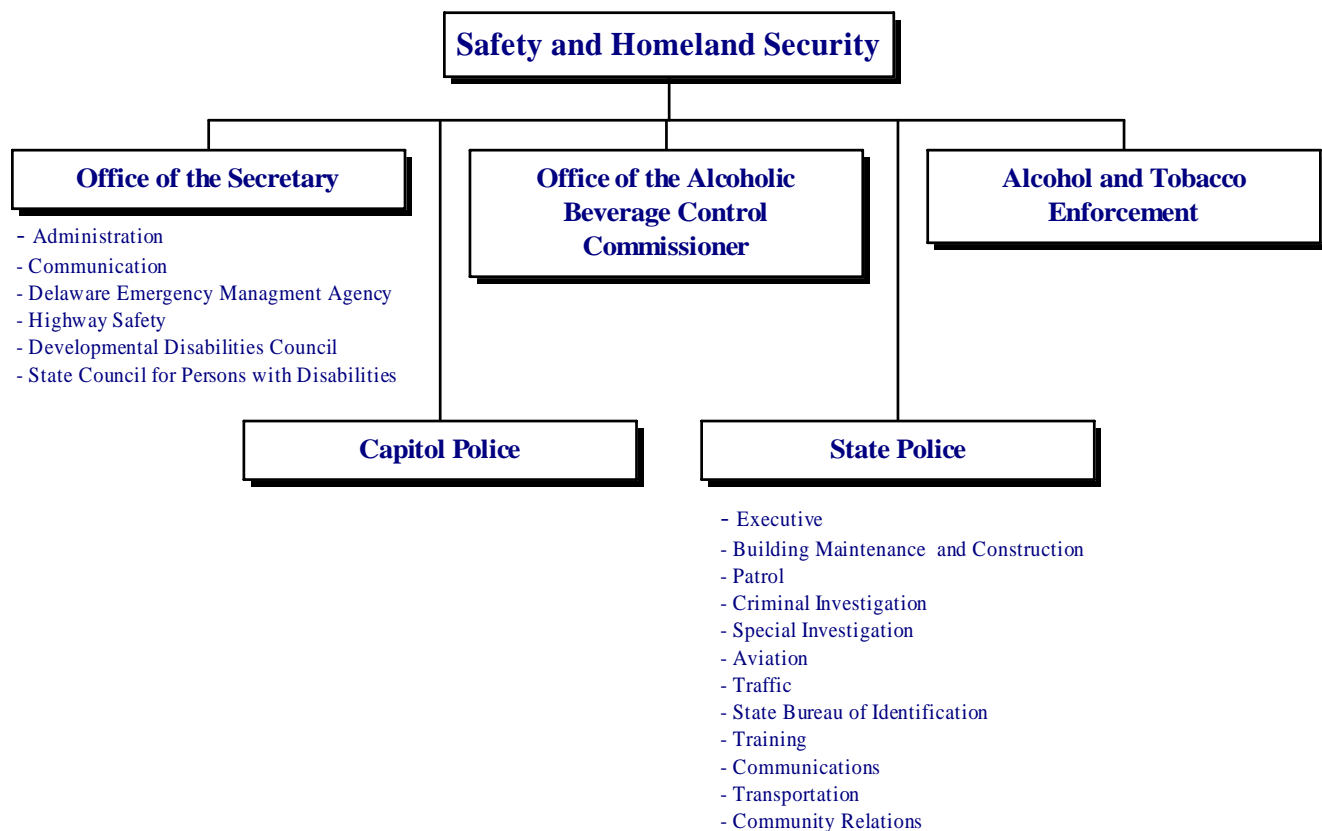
Safety and Homeland Security

Office of the Secretary

- Administration
- Communication
- Delaware Emergency Managment Agency
- Highway Safety
- Developmental Disabilities Council
- State Council for Persons with Disabilities

Office of the Alcoholic Beverage Control Commissioner

Alcohol and Tobacco Enforcement

Capitol Police

State Police

- Executive
- Building Maintenance and Construction
- Patrol
- Criminal Investigation
- Special Investigation
- Aviation
- Traffic
- State Bureau of Identification
- Training
- Communications
- Transportation
- Community Relations